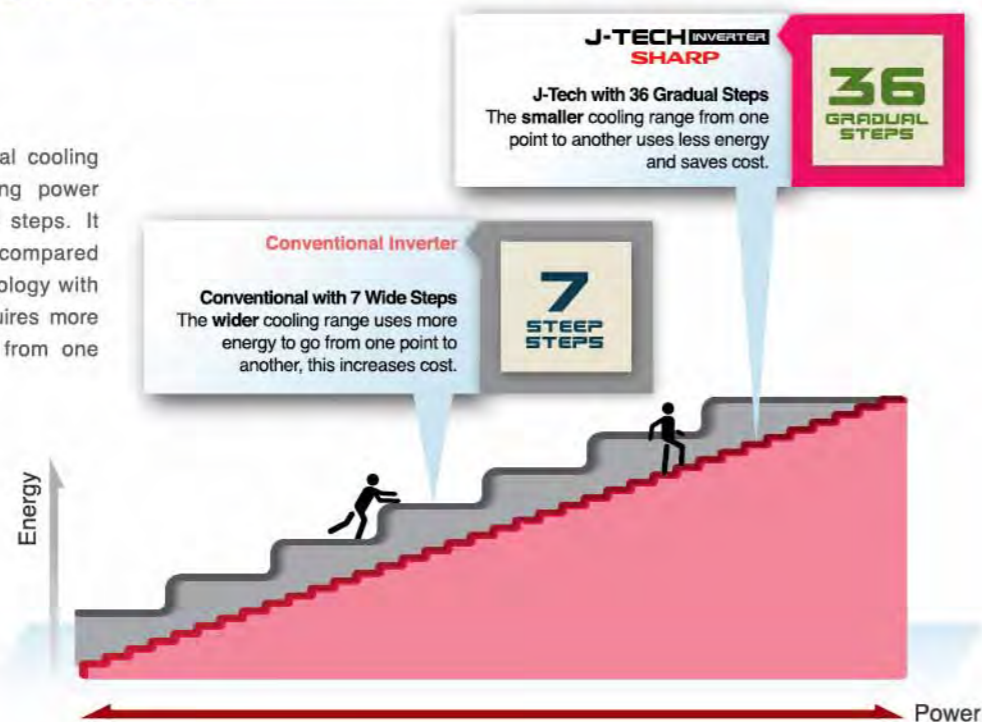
al cooling
ng power
steps. It
compared
ology with
uires more
from one

J-TECH INVERTER
SHARP

J-Tech with 36 Gradual Steps
The **smaller** cooling range from one point to another uses less energy and saves cost.

36
GRADUAL
STEPS

Conventional Inverter

Conventional with 7 Wide Steps
The **wider** cooling range uses more energy to go from one point to another, this increases cost.

7
STEEP
STEPS

Energy

Power